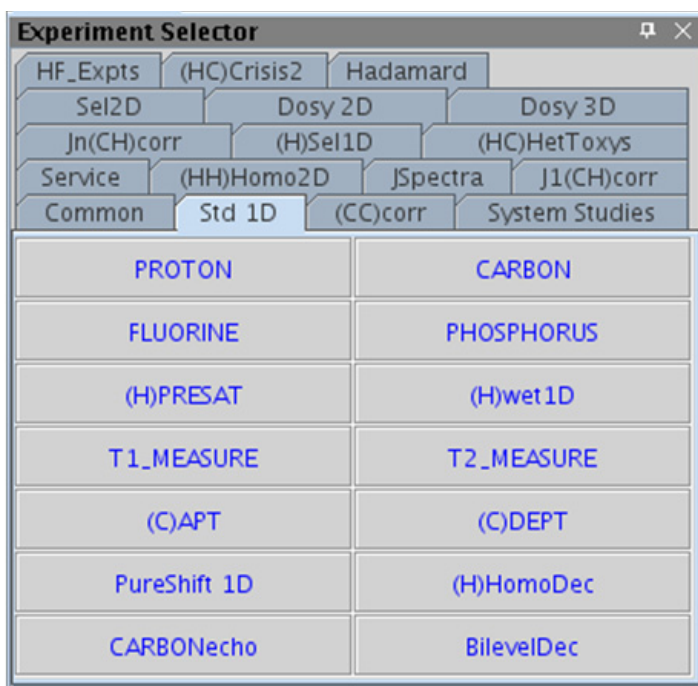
Experiment Selector

HF_Expts | (HC)Crisis2 | Hadamard
Sel2D | Dosy 2D | Dosy 3D
Jn(CH)corr | (H)Sel1D | (HC)HetToxys
Service | (HH)Homo2D | JSpectra | J1(CH)corr
Common | Std 1D | (CC)corr | System Studies

| | |
|---|---|
| PROTON | CARBON |
| FLUORINE | PHOSPHORUS |
| (H)PRESAT | (H)wet1D |
| T1_MEASURE | T2_MEASURE |
| (C)APT | (C)DEPT |
| PureShift 1D | (H)HomoDec |
| CARBONecho | BilevelDec |